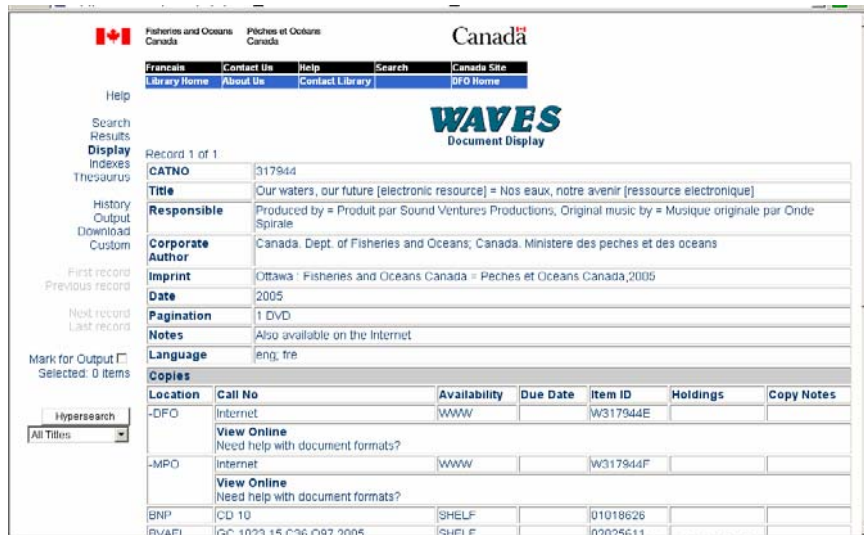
Fisheries and Oceans Canada
Pêches et Océans Canada

Canada

| Francais | Contact Us | Help | Search | Canada Site |
|---|---|---|---|---|
| Library Home | About Us | Contact Library | | DFO Home |

Help

Search
Results
Display
Indexes
Thesaurus

History
Output
Download
Custom

First record
Previous record

Next record
Last record

Mark for Output
Selected: 0 items

Hypersearch
All Titles

WAVES
Document Display

Record 1 of 1

| CATNO | 317944 |
|---|---|
| Title | Our waters, our future [electronic resource] = Nos eaux, notre avenir [ressource electronique] |
| Responsible | Produced by = Produit par Sound Ventures Productions, Original music by = Musique originale par Onde Spirale |
| Corporate Author | Canada. Dept. of Fisheries and Oceans; Canada. Ministere des peches et des oceans |
| Imprint | Ottawa : Fisheries and Oceans Canada = Peches et Oceans Canada,2005 |
| Date | 2005 |
| Pagination | 1 DVD |
| Notes | Also available on the Internet |
| Language | eng; fre |

Copies

| Location | Call No | Availability | Due Date | Item ID | Holdings | Copy Notes |
|---|---|---|---|---|---|---|
| -DFO | Internet | WWW | | W317944E | | |
| | View Online Need help with document formats? | | | | | |
| -MPO | Internet | WWW | | W317944F | | |
| | View Online Need help with document formats? | | | | | |
| BNP | CD 10 | SHELF | | 01018626 | | |
| BVAFI | GC 1023.15 C36 O97 2005 | SHELF | | 02025611 | | |